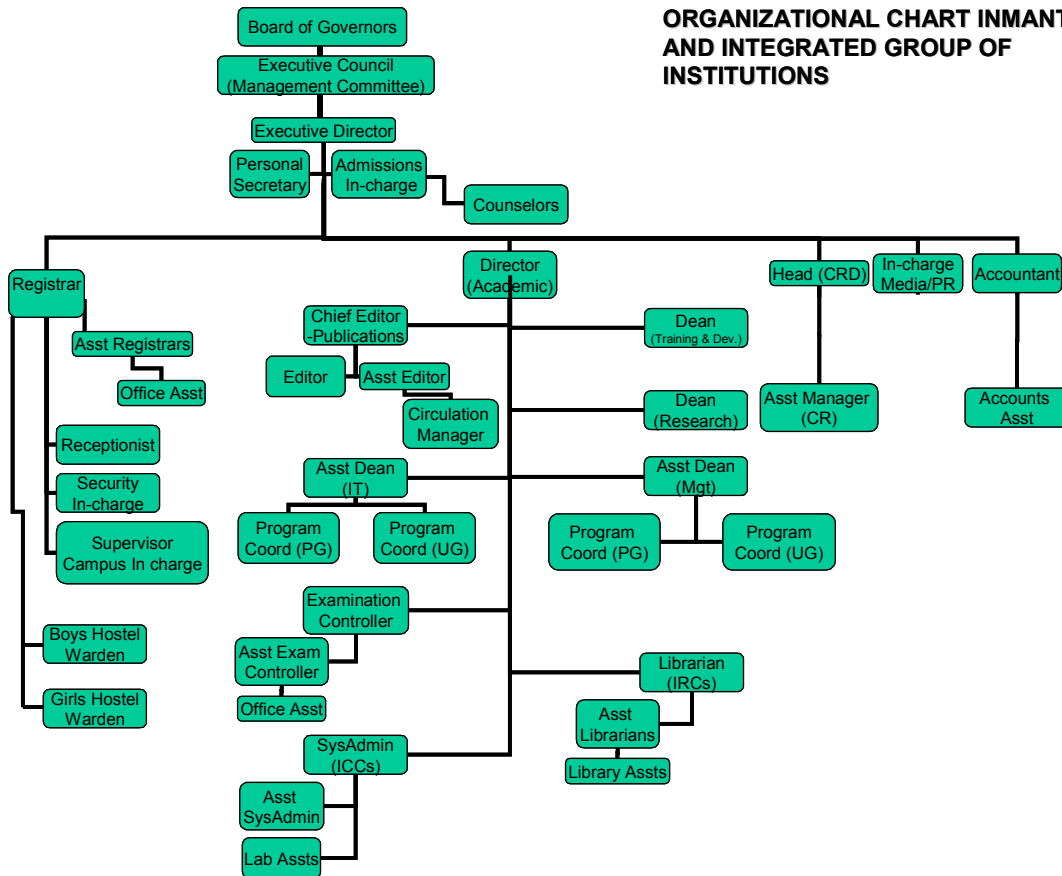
ORGANIZATIONAL CHART INMANT AND INTEGRATED GROUP OF INSTITUTIONS

Board of Governors

Executive Council (Management Committee)

Executive Director

Personal Secretary

Admissions In-charge

Counselors

Registrar

Director (Academic)

Head (CRD)

In-charge Media/PR

Accountant

Asst Registrars

Office Asst

Receptionist

Security In-charge

Supervisor Campus In charge

Boys Hostel Warden

Girls Hostel Warden

Chief Editor -Publications

Editor

Asst Editor

Circulation Manager

Dean (Training & Dev.)

Dean (Research)

Asst Manager (CR)

Accounts Asst

Asst Dean (IT)

Program Coord (PG)

Program Coord (UG)

Asst Dean (Mgt)

Program Coord (PG)

Program Coord (UG)

Examination Controller

Asst Exam Controller

Office Asst

Librarian (IRCs)

Asst Librarians

Library Assts

SysAdmin (ICCs)

Asst SysAdmin

Lab Assts